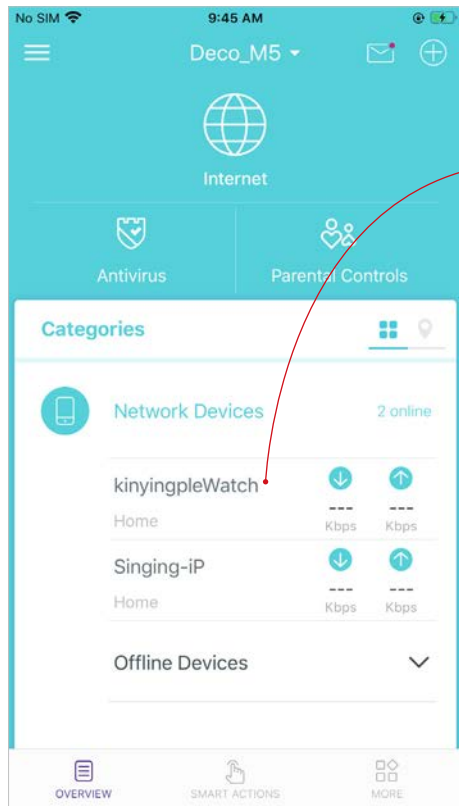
No SIM 9:45 AM

Deco_M5

Internet

Antivirus

Parental Controls

Categories

Network Devices 2 online

kinyingpleWatch
Home
---
Kbps
---
Kbps

Singing-iP
Home
---
Kbps
---
Kbps

Offline Devices

OVERVIEW SMART ACTIONS MORE